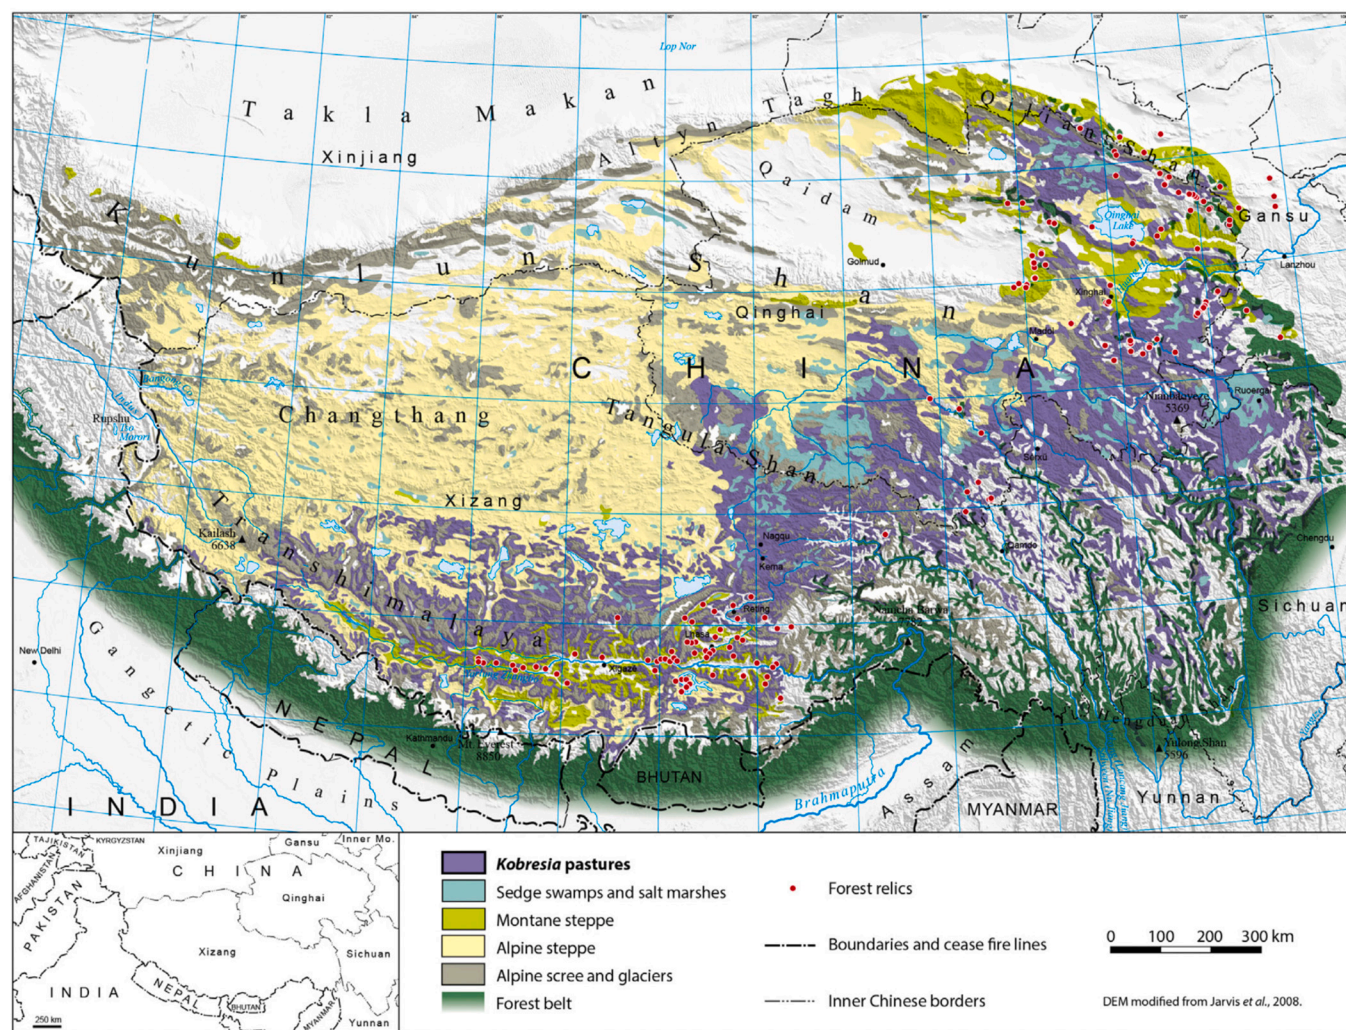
Lop Nor

Takla Makan

Altyn Tagh

Qilian Shan

Xinjiang

Qaidam

Gansu

Qinghai Lake

Kunlun Shan

Golmud

Lanzhou

Xining

Qinghai

Madoi

CHINA

Changthang

Tanggula Shan

Amne Machin

Rapshu

Tso Morori

Nianbaoyeze 5369

Ruoergai

Serxu

Xizang

Kailash 6638

Transhimalaya

Nagqu

Kema

Qamdo

Chengdu

Reting

Namche Barwa 7782

Sichuan

Lhasa

Xigaze

New Delhi

Gangetic Plains

NEPAL

Kathmandu

Mt. Everest 8850

Hengduan

Yulong Shan 5596

BHUTAN

Assam

Brahmaputra

INDIA

MYANMAR

Yunnan

TAJIKISTAN KYRGYZSTAN Xinjiang Gansu Inner Mo.

AFGHANISTAN CHINA

PAKISTAN Qinghai

Xizang Sichuan

INDIA NEPAL BHUTAN MYANMAR

250 km Yunnan

*Kobresia* pastures

Sedge swamps and salt marshes

Montane steppe

Alpine steppe

Alpine scree and glaciers

Forest belt

Forest relics

Boundaries and cease fire lines

Inner Chinese borders

0 100 200 300 km

DEM modified from Jarvis *et al.*, 2008.